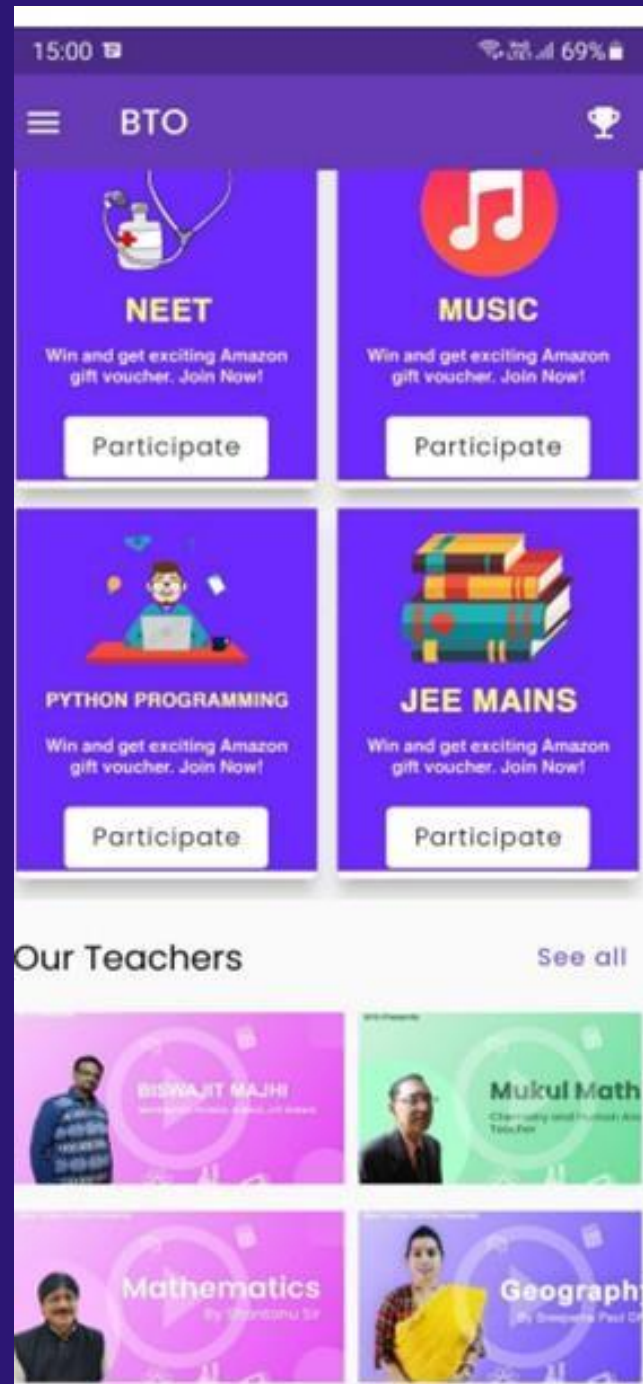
15:00 69%

BTO

NEET

Win and get exciting Amazon gift voucher. Join Now!

Participate

MUSIC

Win and get exciting Amazon gift voucher. Join Now!

Participate

PYTHON PROGRAMMING

Win and get exciting Amazon gift voucher. Join Now!

Participate

JEE MAINS

Win and get exciting Amazon gift voucher. Join Now!

Participate

Our Teachers

See all

BISWAJIT MAJHI

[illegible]

Mukul Math

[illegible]

Mathematics

By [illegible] Sir

Geography

By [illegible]